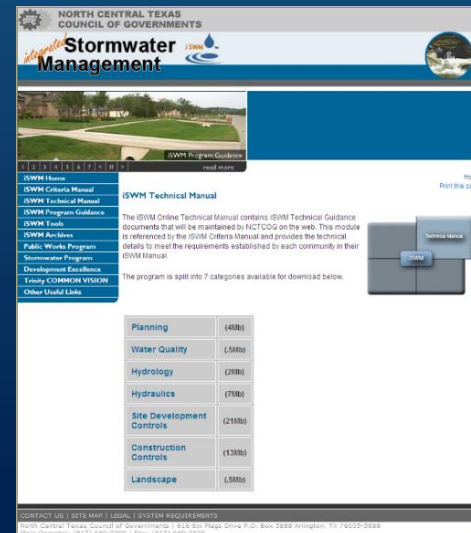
NORTH CENTRAL TEXAS
COUNCIL OF GOVERNMENTS

integrated Stormwater Management iSWM

iSWM Program Guidance

1 2 3 4 5 6 7 < II >

read more

iSWM Home
iSWM Criteria Manual
iSWM Technical Manual
iSWM Program Guidance
iSWM Tools
iSWM Archives
Public Works Program
Stormwater Program
Development Excellence
Trinity COMMON VISION
Other Useful Links

Ho
Print this pa

iSWM Technical Manual

The iSWM Online Technical Manual contains iSWM Technical Guidance documents that will be maintained by NCTCOG on the web. This module is referenced by the iSWM Criteria Manual and provides the technical details to meet the requirements established by each community in their iSWM Manual.

The program is split into 7 categories available for download below.

Technical Manual
iSWM

| Planning | (4Mb) |
|---|---|
| Water Quality | (.5Mb) |
| Hydrology | (2Mb) |
| Hydraulics | (7Mb) |
| Site Development Controls | (21Mb) |
| Construction Controls | (13Mb) |
| Landscape | (.5Mb) |

CONTACT US | SITE MAP | LEGAL | SYSTEM REQUIREMENTS
North Central Texas Council of Governments | 616 Six Flags Drive P.O. Box 5888 Arlington, TX 76005-5888
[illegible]